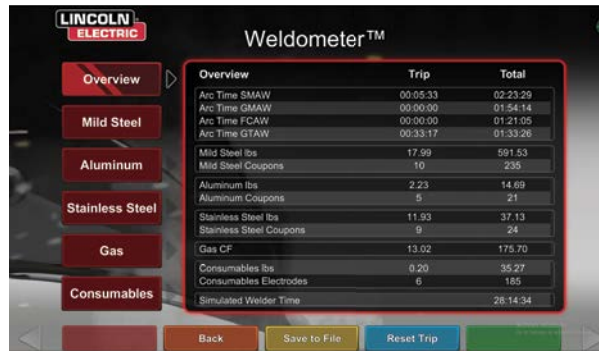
LINCOLN ELECTRIC

Weldometer™

Overview

Mild Steel

Aluminum

Stainless Steel

Gas

Consumables

| Overview | Trip | Total |
|---|---|---|
| Arc Time SMAW | 00:05:33 | 02:23:29 |
| Arc Time GMAW | 00:00:00 | 01:54:14 |
| Arc Time FCAW | 00:00:00 | 01:21:05 |
| Arc Time GTAW | 00:33:17 | 01:33:26 |
| Mild Steel lbs | 17.99 | 591.53 |
| Mild Steel Coupons | 10 | 235 |
| Aluminum lbs | 2.23 | 14.69 |
| Aluminum Coupons | 5 | 21 |
| Stainless Steel lbs | 11.93 | 37.13 |
| Stainless Steel Coupons | 9 | 24 |
| Gas CF | 13.02 | 175.70 |
| Consumables lbs | 0.20 | 35.27 |
| Consumables Electrodes | 6 | 185 |
| Simulated Welder Time | | 28:14:34 |

Back

Save to File

Reset Trip